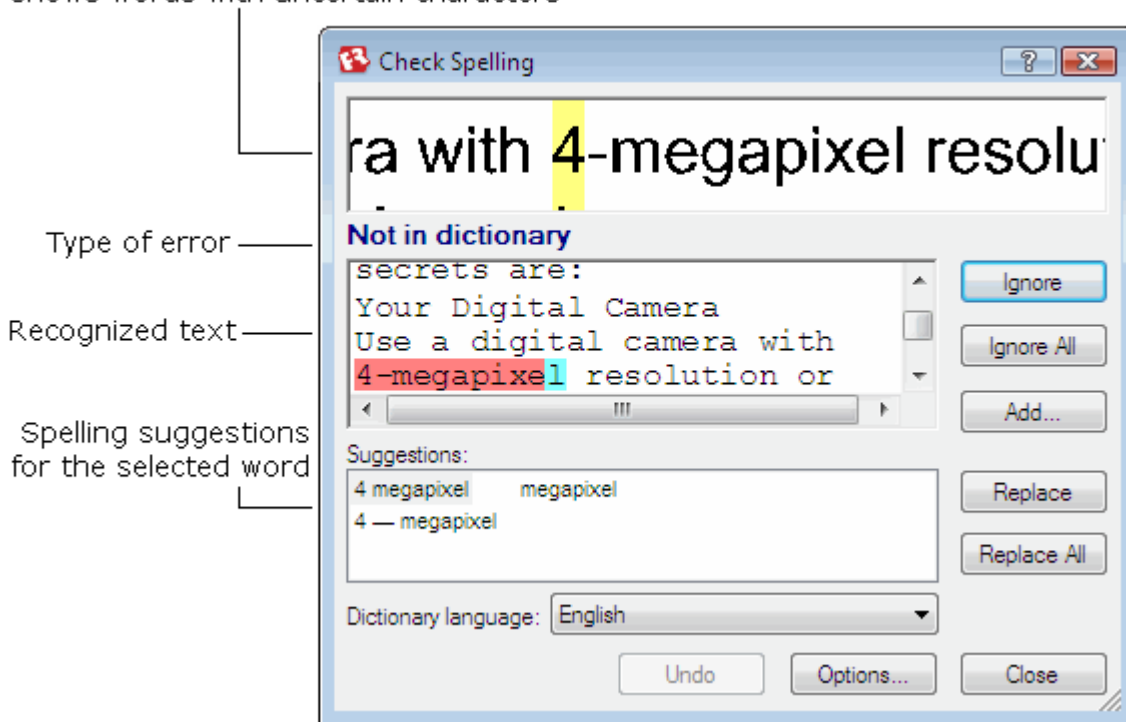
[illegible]

Check Spelling

ra with 4-megapixel resolu

Type of error

Not in dictionary

Recognized text

secrets are:
Your Digital Camera
Use a digital camera with
4-megapixel resolution or

Ignore

Ignore All

Add...

Spelling suggestions for the selected word

Suggestions:

4 megapixel    megapixel
4 — megapixel

Replace

Replace All

Dictionary language: English

Undo

Options...

Close